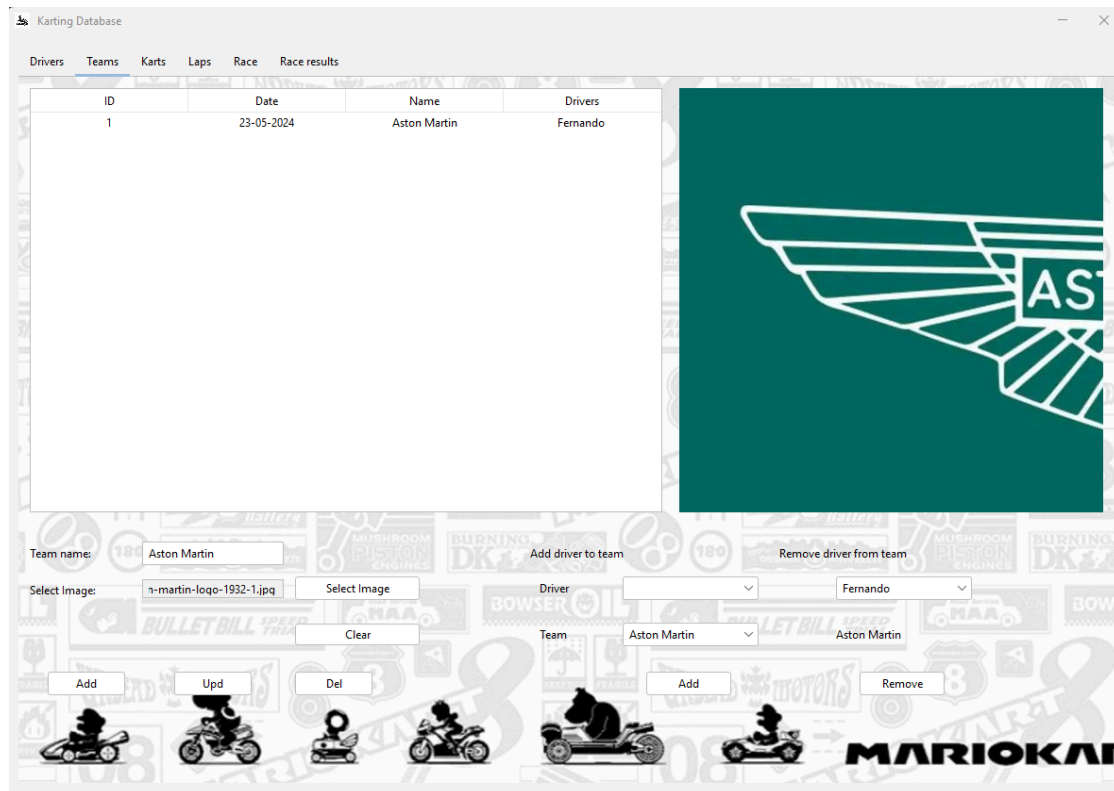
Karting Database

Drivers Teams Karts Laps Race Race results

| ID | Date | Name | Drivers |
|---|---|---|---|
| 1 | 23-05-2024 | Aston Martin | Fernando |

AST

Team name: Aston Martin

Add driver to team

Remove driver from team

Select Image: n-martin-logo-1932-1.jpg Select Image

Driver

Fernando

Clear

Team Aston Martin

Aston Martin

Add Upd Del Add Remove

MARIOKA